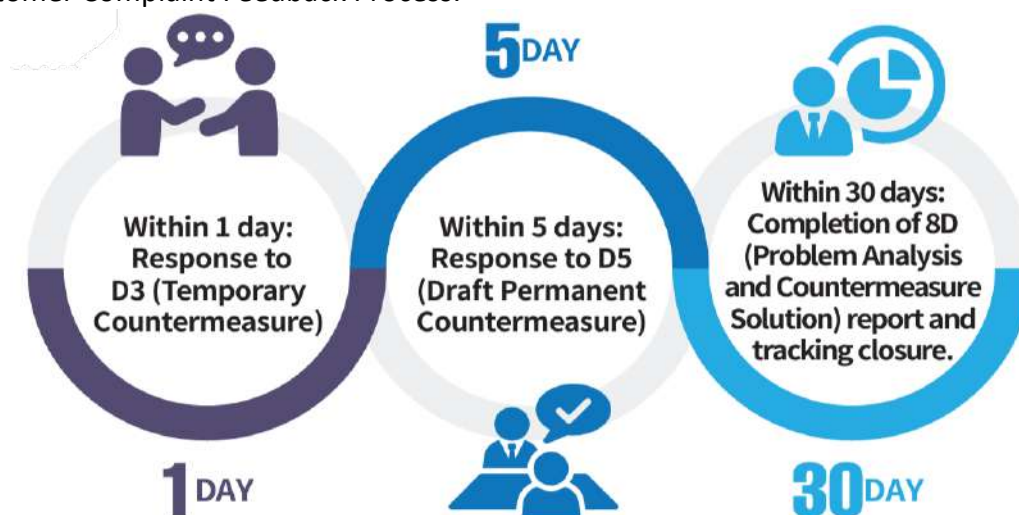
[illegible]stomer Complaint Feedback Process:

5DAY

Within 1 day: Response to D3 (Temporary Countermeasure)

Within 5 days: Response to D5 (Draft Permanent Countermeasure)

Within 30 days: Completion of 8D (Problem Analysis and Countermeasure Solution) report and tracking closure.

1DAY

30DAY